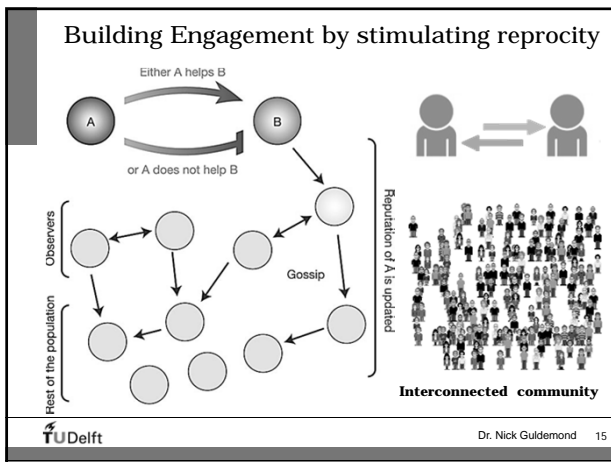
Building Engagement by stimulating reprocity

Either A helps B

A

B

or A does not help B

Observers

Gossip

Rest of the population

Reputation of A is updated

Interconnected community

TUDelft

Dr. Nick Guldemond 15